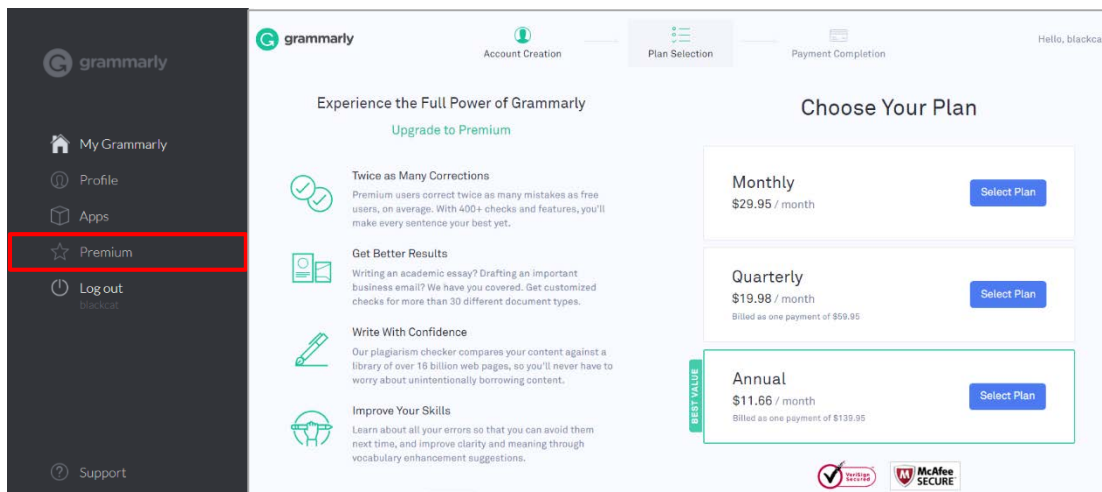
grammarly

My Grammarly
Profile
Apps
Premium
Log out
blackcat

Support

grammarly

Account Creation
Plan Selection
Payment Completion

Hello, blackca

Experience the Full Power of Grammarly
Upgrade to Premium

Twice as Many Corrections
Premium users correct twice as many mistakes as free users, on average. With 400+ checks and features, you'll make every sentence your best yet.

Get Better Results
Writing an academic essay? Drafting an important business email? We have you covered. Get customized checks for more than 30 different document types.

Write With Confidence
Our plagiarism checker compares your content against a library of over 16 billion web pages, so you'll never have to worry about unintentionally borrowing content.

Improve Your Skills
Learn about all your errors so that you can avoid them next time, and improve clarity and meaning through vocabulary enhancement suggestions.

Choose Your Plan

Monthly
$29.95 / month
Select Plan

Quarterly
$19.98 / month
Billed as one payment of $59.95
Select Plan

BEST VALUE
Annual
$11.66 / month
Billed as one payment of $139.95
Select Plan

VeriSign Secured
McAfee SECURE